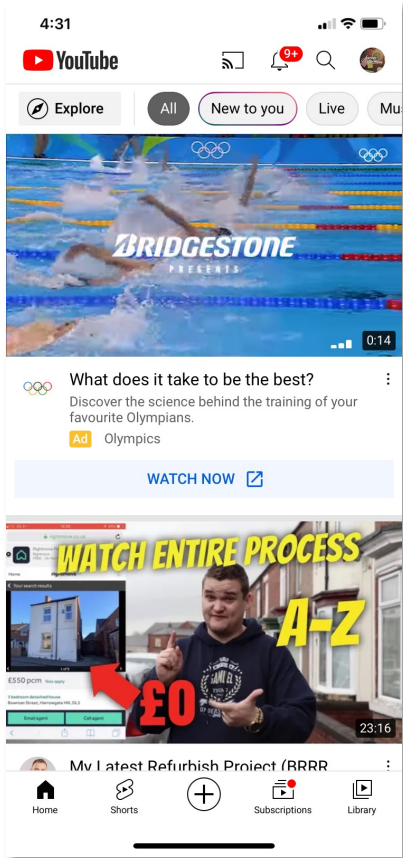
4:31

YouTube

9+

Explore

All

New to you

Live

Mu

BRIDGESTONE
PRESENTS

0:14

What does it take to be the best?

Discover the science behind the training of your favourite Olympians.

Ad Olympics

WATCH NOW

WATCH ENTIRE PROCESS

A-Z

£0

£550 pcm

23:16

My Latest Refurbish Project (BRRR

Home

Shorts

Subscriptions

Library